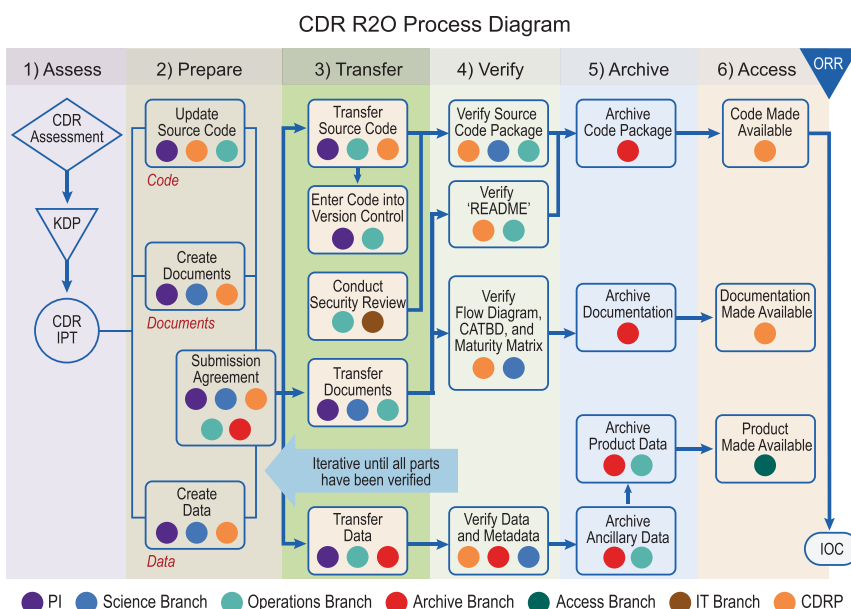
CDR R2O Process Diagram

1) Assess

2) Prepare

3) Transfer

4) Verify

5) Archive

6) Access

ORR

CDR Assessment

KDP

CDR IPT

Update Source Code

Code

Create Documents

Documents

Submission Agreement

Create Data

Data

Transfer Source Code

Enter Code into Version Control

Conduct Security Review

Transfer Documents

Transfer Data

Verify Source Code Package

Verify 'README'

Verify Flow Diagram, CATBD, and Maturity Matrix

Verify Data and Metadata

Iterative until all parts have been verified

Archive Code Package

Archive Documentation

Archive Product Data

Archive Ancillary Data

Code Made Available

Documentation Made Available

Product Made Available

IOC

PI
Science Branch
Operations Branch
Archive Branch
Access Branch
IT Branch
CDRP